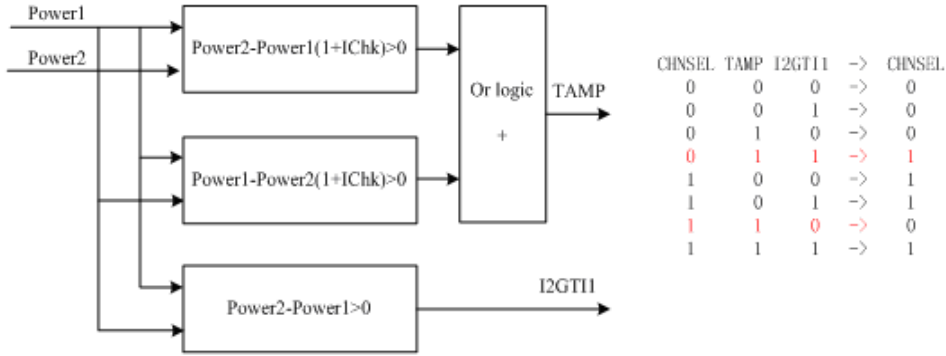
Power1

Power2

Power2-Power1(1+IChk)>0

Power1-Power2(1+IChk)>0

Power2-Power1>0

Or logic

+

TAMP

I2GTI1

| CHNSEL | TAMP | I2GTI1 | -> | CHNSEL |
|---|---|---|---|---|
| 0 | 0 | 0 | -> | 0 |
| 0 | 0 | 1 | -> | 0 |
| 0 | 1 | 0 | -> | 0 |
| 0 | 1 | 1 | -> | 1 |
| 1 | 0 | 0 | -> | 1 |
| 1 | 0 | 1 | -> | 1 |
| 1 | 1 | 0 | -> | 0 |
| 1 | 1 | 1 | -> | 1 |